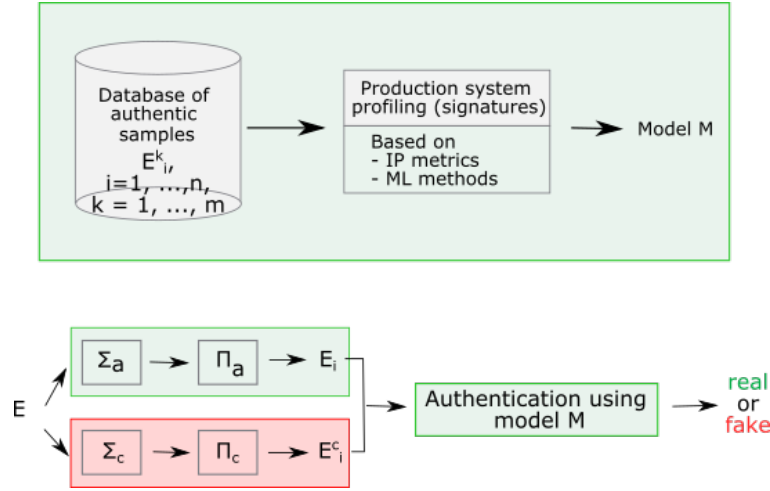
Database of authentic samples
$E^k_i$,
i=1, ...,n,
k = 1, ..., m

Production system profiling (signatures)

Based on
- IP metrics
- ML methods

Model M

E

$\Sigma_a$

$\Pi_a$

$E_i$

$\Sigma_c$

$\Pi_c$

$E^c_i$

Authentication using model M

real
or
fake